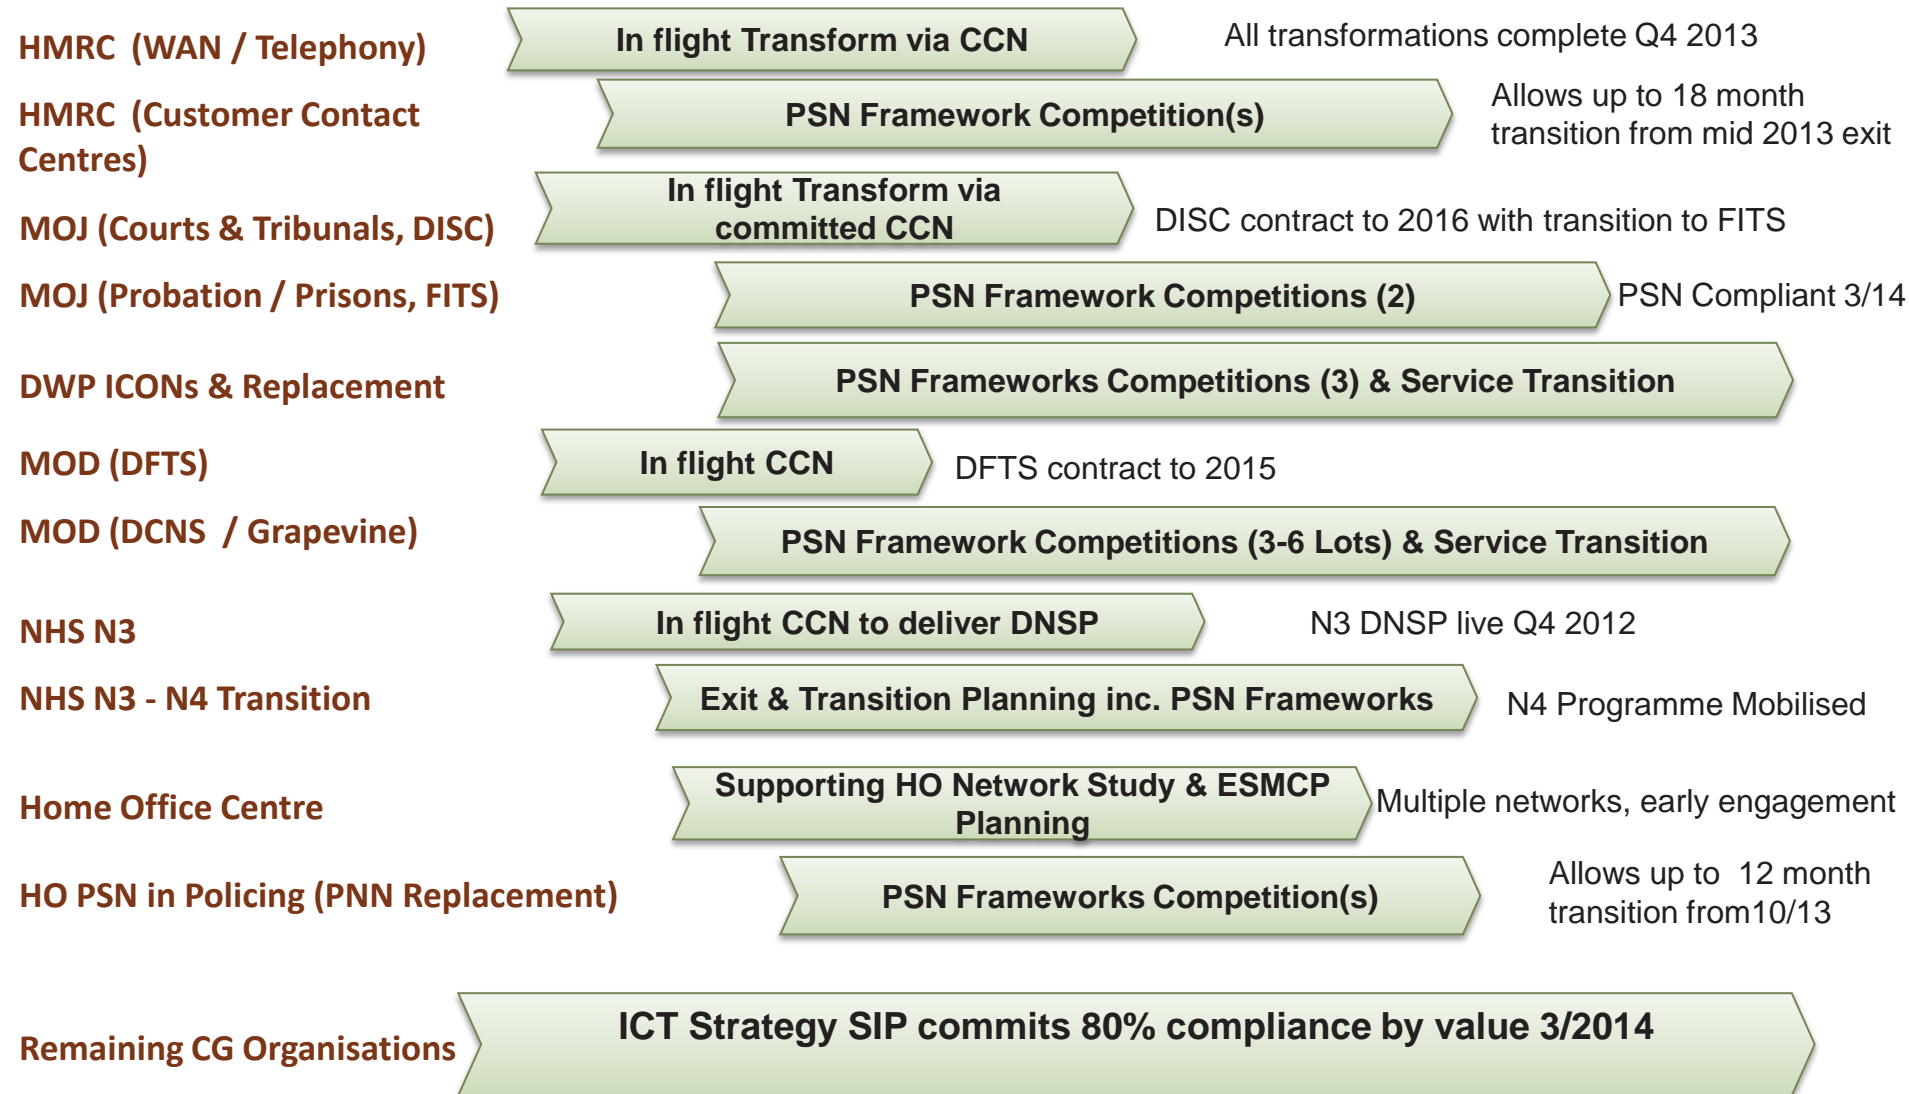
HMRC (WAN / Telephony)
In flight Transform via CCN
All transformations complete Q4 2013

HMRC (Customer Contact Centres)
PSN Framework Competition(s)
Allows up to 18 month transition from mid 2013 exit

MOJ (Courts & Tribunals, DISC)
In flight Transform via committed CCN
DISC contract to 2016 with transition to FITS

MOJ (Probation / Prisons, FITS)
PSN Framework Competitions (2)
PSN Compliant 3/14

DWP ICONs & Replacement
PSN Frameworks Competitions (3) & Service Transition

MOD (DFTS)
In flight CCN
DFTS contract to 2015

MOD (DCNS / Grapevine)
PSN Framework Competitions (3-6 Lots) & Service Transition

NHS N3
In flight CCN to deliver DNSP
N3 DNSP live Q4 2012

NHS N3 - N4 Transition
Exit & Transition Planning inc. PSN Frameworks
N4 Programme Mobilised

Home Office Centre
Supporting HO Network Study & ESMCP Planning
Multiple networks, early engagement

HO PSN in Policing (PNN Replacement)
PSN Frameworks Competition(s)
Allows up to 12 month transition from10/13

Remaining CG Organisations
ICT Strategy SIP commits 80% compliance by value 3/2014